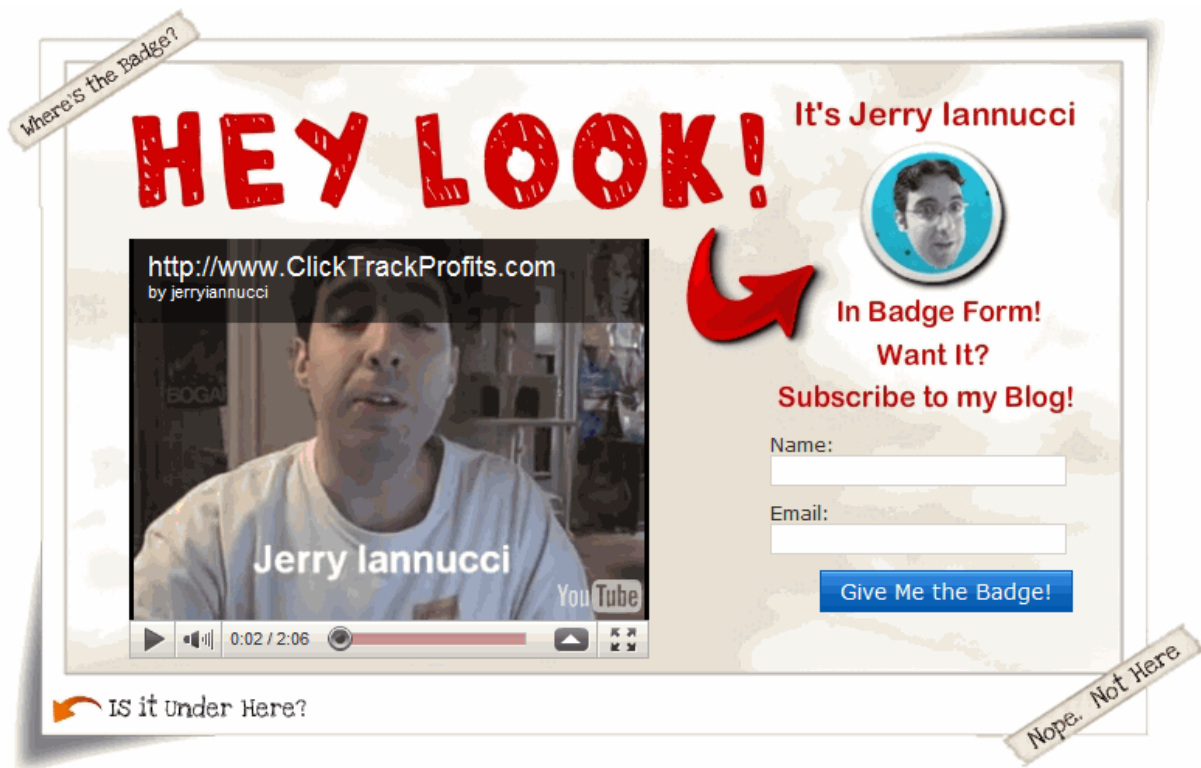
Where's the Badge?

HEY LOOK!

It's Jerry Iannucci

http://www.ClickTrackProfits.com
by jerryiannucci

BOGA

Jerry Iannucci

YouTube

0:02 / 2:06

In Badge Form!
Want It?
Subscribe to my Blog!

Name:

Email:

Give Me the Badge!

IS it Under Here?

Nope. Not Here